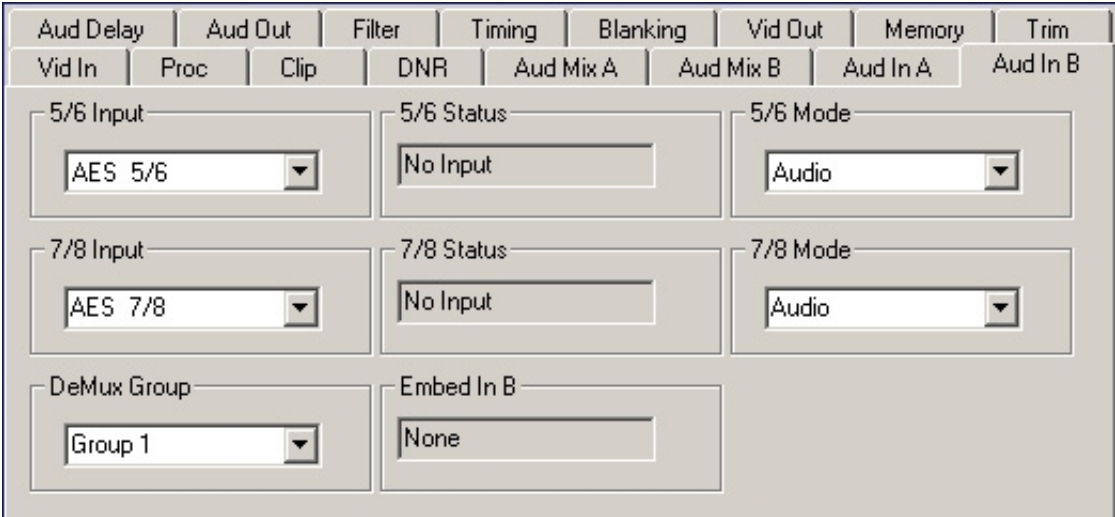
Aud Delay | Aud Out | Filter | Timing | Blanking | Vid Out | Memory | Trim

Vid In | Proc | Clip | DNR | Aud Mix A | Aud Mix B | Aud In A | Aud In B

5/6 Input
AES 5/6

5/6 Status
No Input

5/6 Mode
Audio

7/8 Input
AES 7/8

7/8 Status
No Input

7/8 Mode
Audio

DeMux Group
Group 1

Embed In B
None